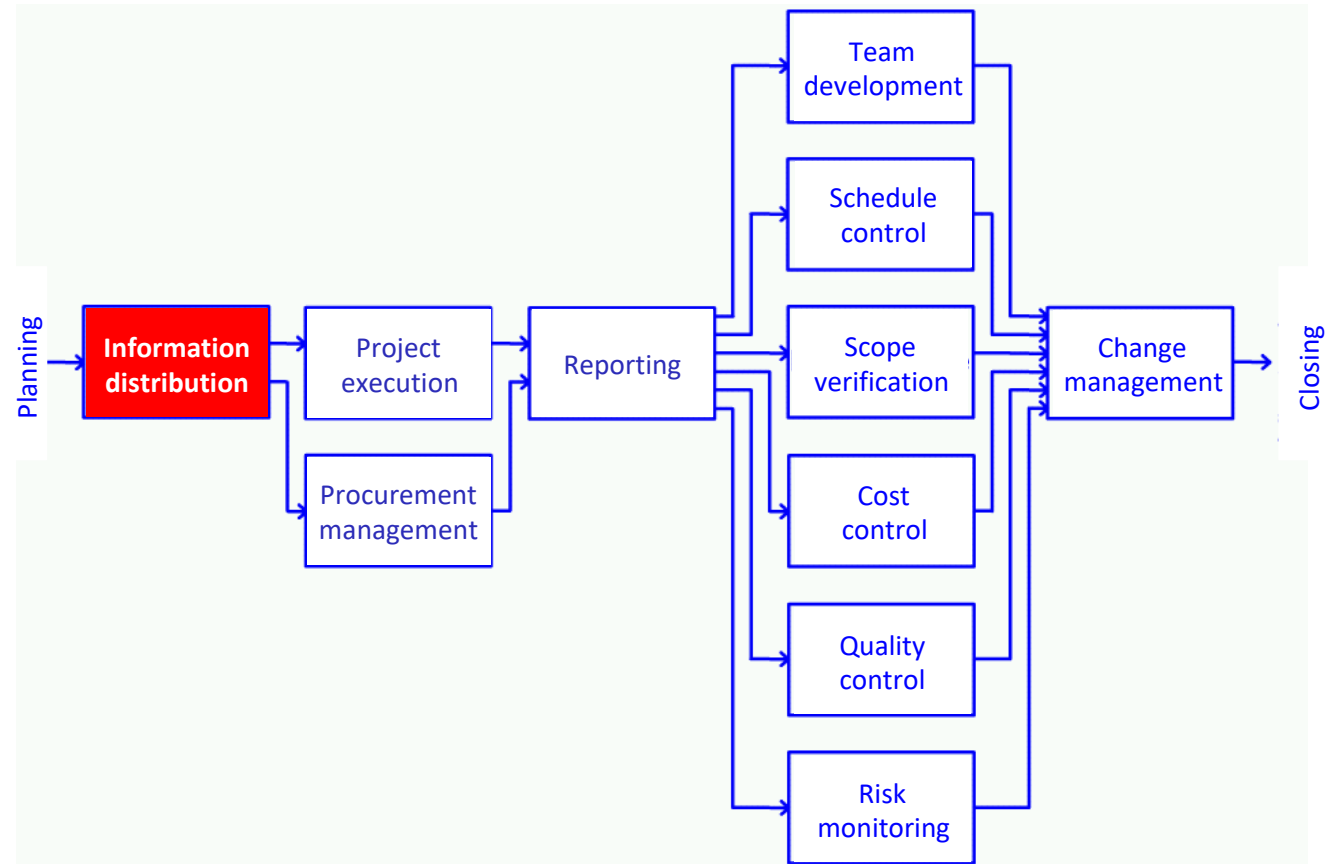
Planning

Information distribution

Project execution

Procurement management

Reporting

Team development

Schedule control

Scope verification

Cost control

Quality control

Risk monitoring

Change management

Closing